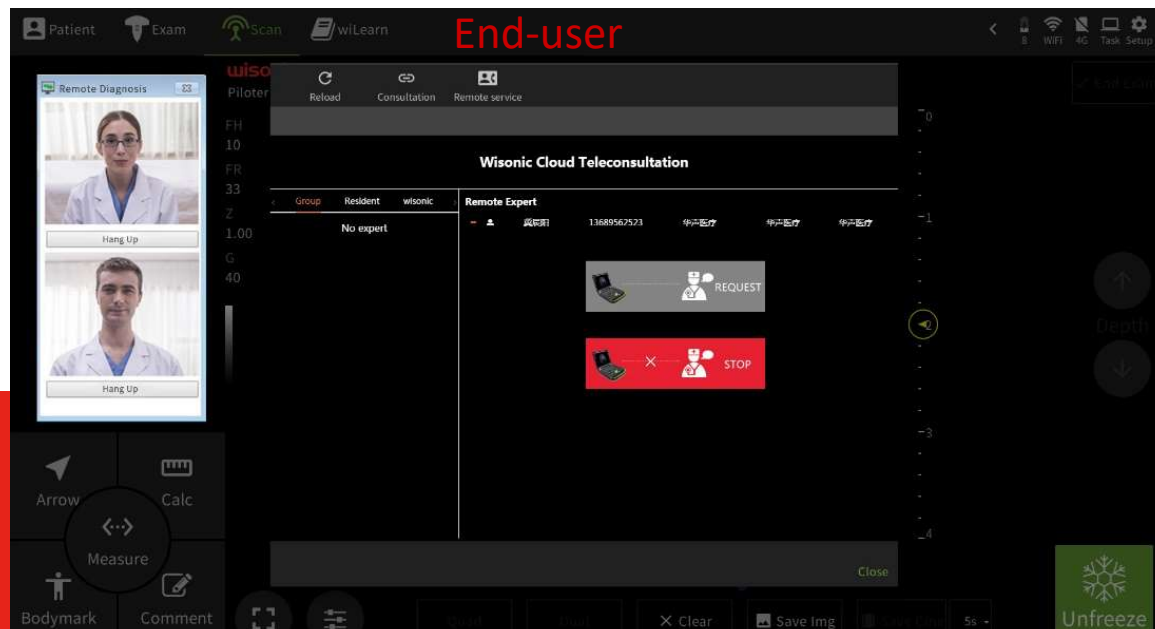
Patient Exam Scan wiLearn End-user

8 WiFi 4G Task Setup

Remote Diagnosis

Hang Up

Hang Up

wiso
Piloter
FH
10
FR
33
Z
1.00
G
40

Reload Consultation Remote service

Wisonic Cloud Teleconsultation

Group Resident wisonic

No expert

Remote Expert

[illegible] 13689567523 华声医疗 华声医疗 华声医疗

REQUEST

STOP

Close

0
1
3
4

Depth

Arrow Calc
Measure
Bodymark Comment

Clear Save Img 5s

Unfreeze